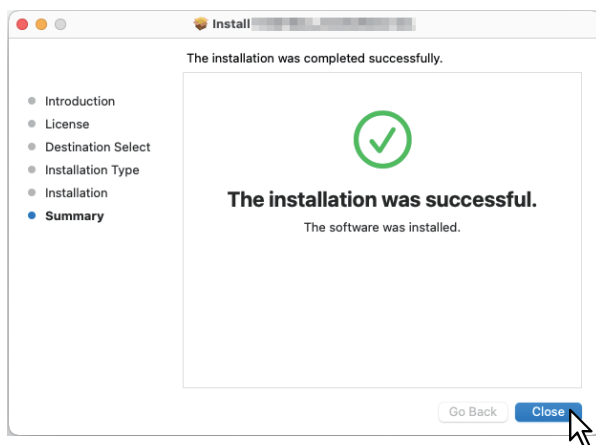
Install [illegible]

The installation was completed successfully.

Introduction
License
Destination Select
Installation Type
Installation
Summary

The installation was successful.

The software was installed.

Go Back
Close